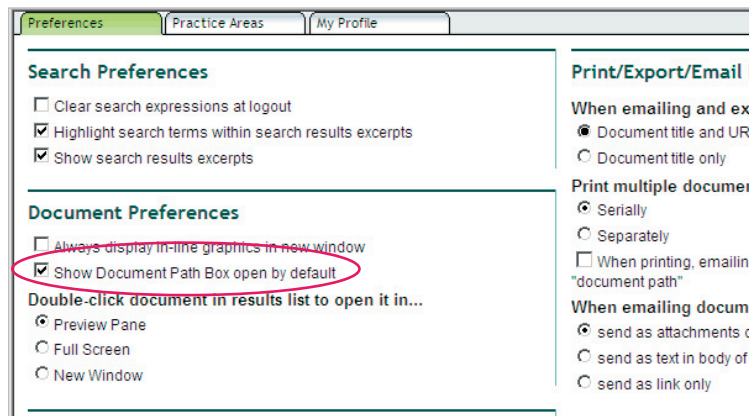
Preferences | Practice Areas | My Profile

Search Preferences

Clear search expressions at logout

Highlight search terms within search results excerpts

Show search results excerpts

Document Preferences

Always display in-line graphics in new window

Show Document Path Box open by default

Double-click document in results list to open it in...

Preview Pane

Full Screen

New Window

Print/Export/Email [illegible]

When emailing and ex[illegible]

Document title and UR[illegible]

Document title only

Print multiple documen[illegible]

Serially

Separately

When printing, emailin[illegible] "document path"

When emailing docum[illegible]

send as attachments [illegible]

send as text in body of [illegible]

send as link only